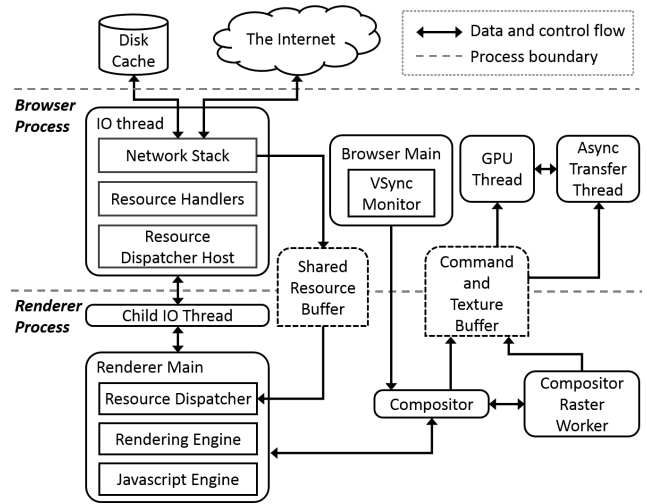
Disk Cache

The Internet

Data and control flow

Process boundary

Browser Process

IO thread

Network Stack

Resource Handlers

Resource Dispatcher Host

Browser Main

VSync Monitor

GPU Thread

Async Transfer Thread

Shared Resource Buffer

Command and Texture Buffer

Renderer Process

Child IO Thread

Renderer Main

Resource Dispatcher

Rendering Engine

Javascript Engine

Compositor

Compositor Raster Worker